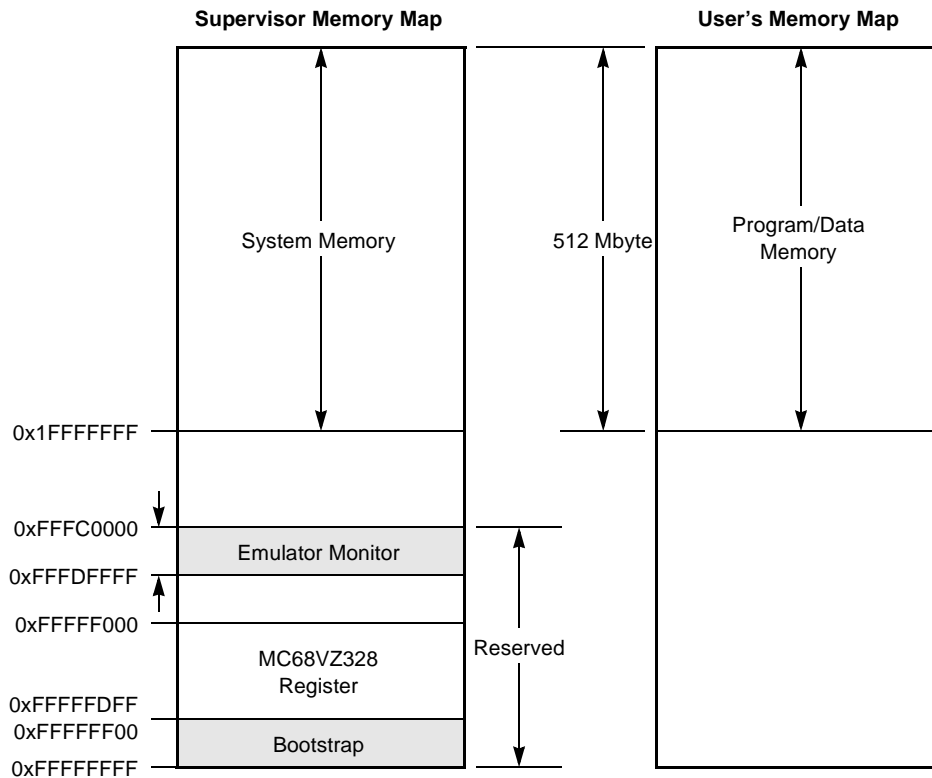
Supervisor Memory Map

User's Memory Map

System Memory

512 Mbyte

Program/Data Memory

0x1FFFFFFF

0xFFFC0000

Emulator Monitor

0xFFFDFFFF

0xFFFFF000

MC68VZ328 Register

Reserved

0xFFFFFDFF

0xFFFFFF00

Bootstrap

0xFFFFFFFF